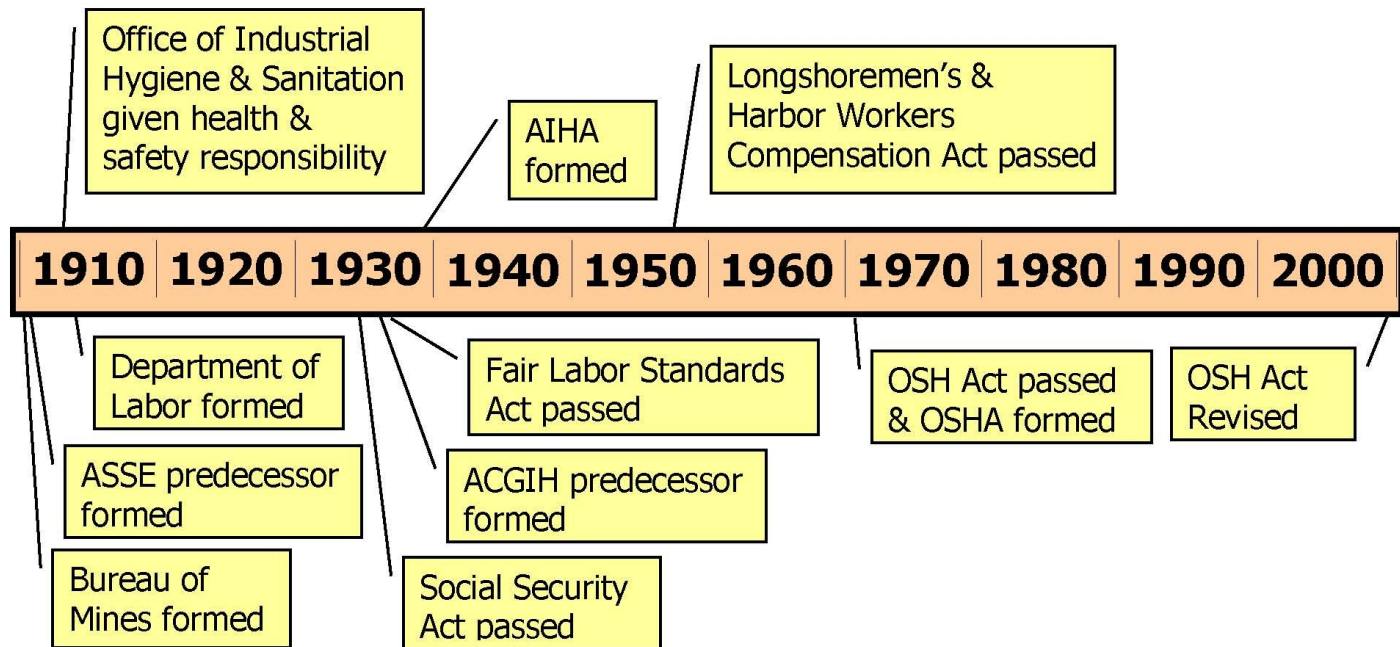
Office of Industrial Hygiene & Sanitation given health & safety responsibility

AIHA formed

Longshoremen's & Harbor Workers Compensation Act passed

| 1910 | 1920 | 1930 | 1940 | 1950 | 1960 | 1970 | 1980 | 1990 | 2000 |
|---|---|---|---|---|---|---|---|---|---|

Department of Labor formed

Fair Labor Standards Act passed

OSH Act passed & OSHA formed

OSH Act Revised

ASSE predecessor formed

ACGIH predecessor formed

Bureau of Mines formed

Social Security Act passed